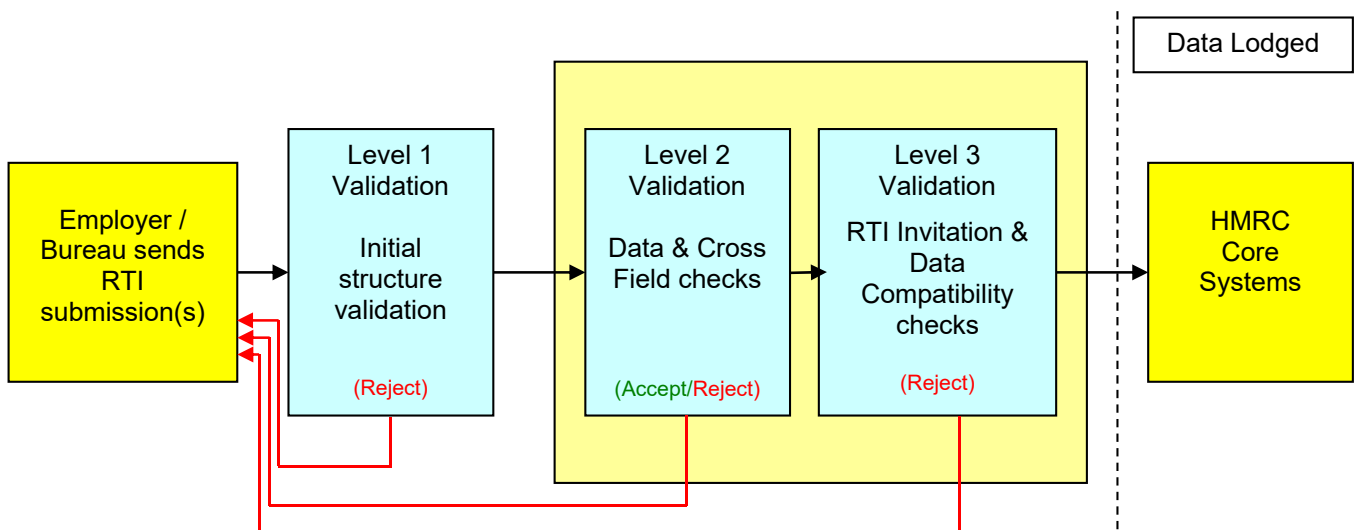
Data Lodged

Employer / Bureau sends RTI submission(s)

Level 1 Validation

Initial structure validation

(Reject)

Level 2 Validation

Data & Cross Field checks

(Accept/Reject)

Level 3 Validation

RTI Invitation & Data Compatibility checks

(Reject)

HMRC Core Systems